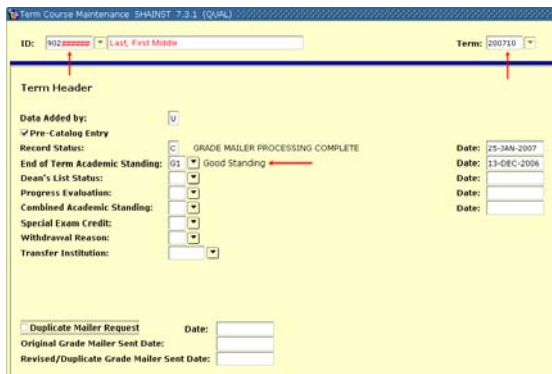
Term Course Maintenance SHAINST 7.3.1 (QUAL)

ID: 902###### Last, First Middle

Term: 200710

Term Header

Data Added by: U

Pre-Catalog Entry

Record Status: C GRADE MAILER PROCESSING COMPLETE

Date: 25-JAN-2007

End of Term Academic Standing: G1 Good Standing

Date: 13-DEC-2006

Dean's List Status:

Date:

Progress Evaluation:

Date:

Combined Academic Standing:

Date:

Special Exam Credit:

Withdrawal Reason:

Transfer Institution:

Duplicate Mailer Request

Date:

Original Grade Mailer Sent Date:

Revised/Duplicate Grade Mailer Sent Date: